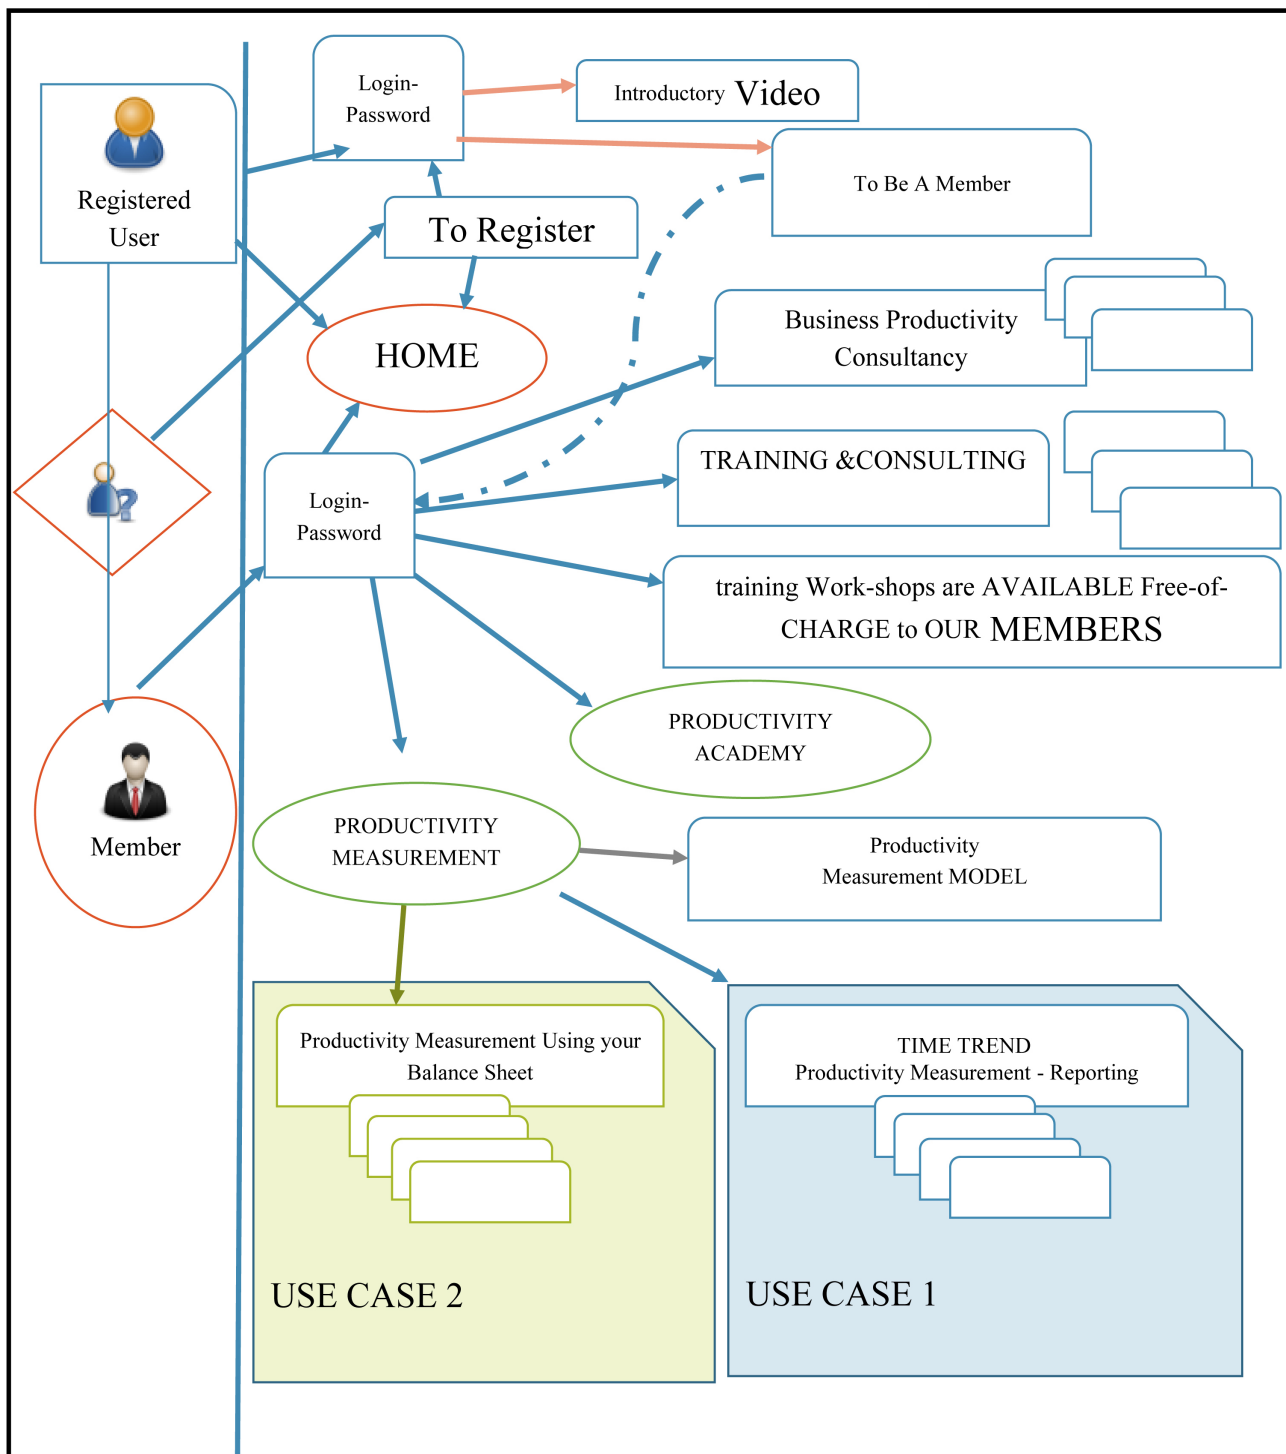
Registered User

Login-Password

Introductory Video

To Be A Member

To Register

HOME

Business Productivity Consultancy

Login-Password

TRAINING &CONSULTING

training Work-shops are AVAILABLE Free-of-CHARGE to OUR MEMBERS

PRODUCTIVITY ACADEMY

Member

PRODUCTIVITY MEASUREMENT

Productivity Measurement MODEL

Productivity Measurement Using your Balance Sheet

USE CASE 2

TIME TREND
Productivity Measurement - Reporting

USE CASE 1